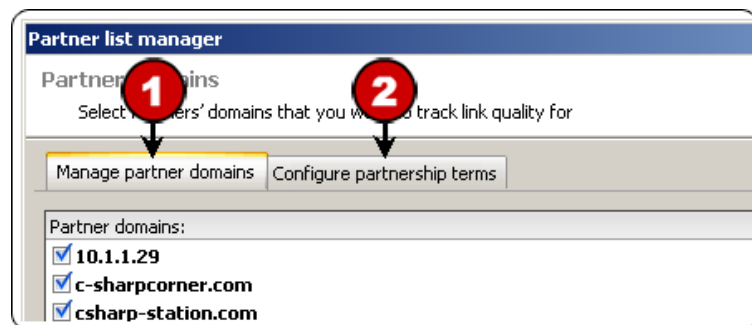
Partner list manager

Partner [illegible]mains

Select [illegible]ers' domains that you w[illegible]o track link quality for

1

2

Manage partner domains

Configure partnership terms

Partner domains:

10.1.1.29

c-sharpcorner.com

csharp-station.com